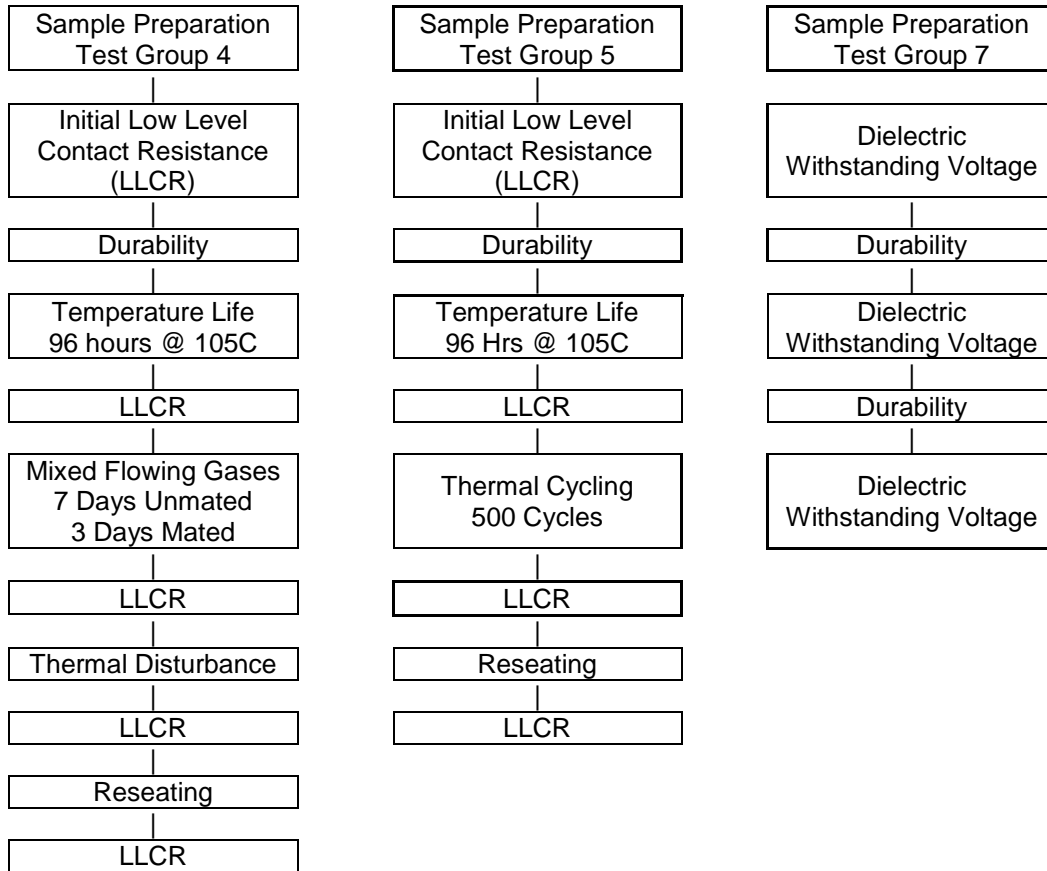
Sample Preparation
Test Group 4

Initial Low Level
Contact Resistance
(LLCR)

Durability

Temperature Life
96 hours @ 105C

LLCR

Mixed Flowing Gases
7 Days Unmated
3 Days Mated

LLCR

Thermal Disturbance

LLCR

Reseating

LLCR

Sample Preparation
Test Group 5

Initial Low Level
Contact Resistance
(LLCR)

Durability

Temperature Life
96 Hrs @ 105C

LLCR

Thermal Cycling
500 Cycles

LLCR

Reseating

LLCR

Sample Preparation
Test Group 7

Dielectric
Withstanding Voltage

Durability

Dielectric
Withstanding Voltage

Durability

Dielectric
Withstanding Voltage